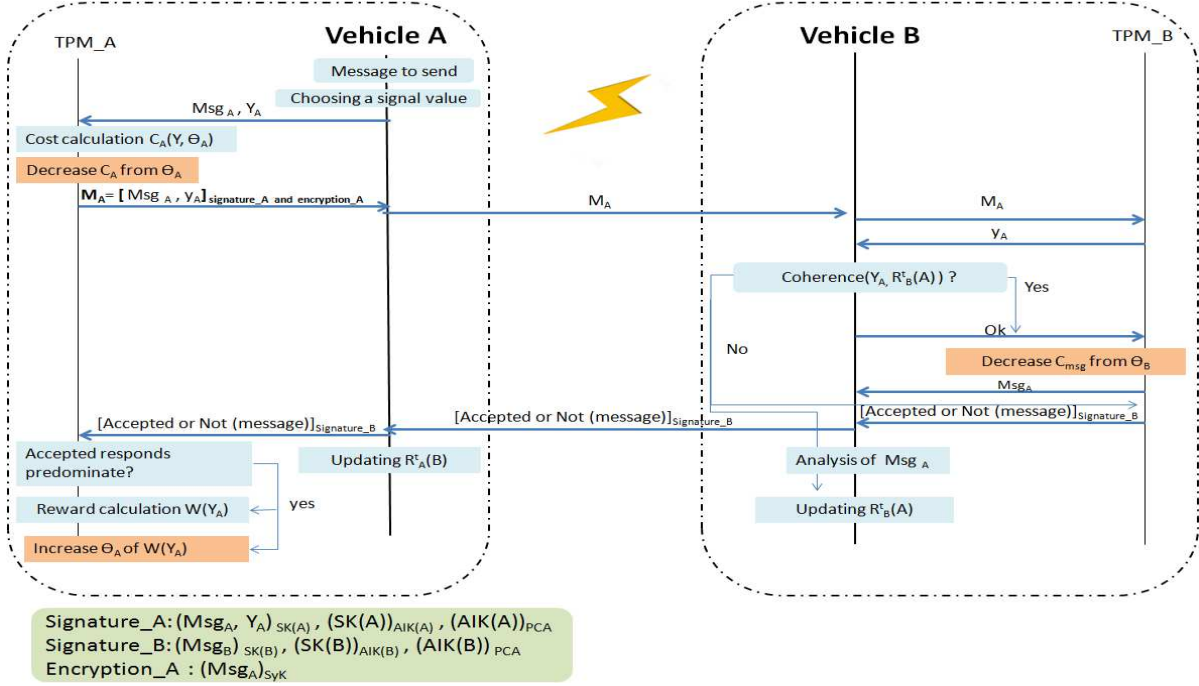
TPM_A

Vehicle A

Message to send

Choosing a signal value

Msg $_A$ , Y$_A$

Cost calculation C$_A$(Y, $\Theta_A$)

Decrease C$_A$ from $\Theta_A$

M$_A$= [ Msg $_A$ , y$_A$]$_{signature\_A\ and\ encryption\_A}$

M$_A$

Vehicle B

TPM_B

M$_A$

y$_A$

Coherence(Y$_A$, R$^t_B$(A)) ?

Yes

Ok

No

Decrease C$_{msg}$ from $\Theta_B$

Msg$_A$

[Accepted or Not (message)]$_{Signature\_B}$

[Accepted or Not (message)]$_{Signature\_B}$

[Accepted or Not (message)]$_{Signature\_B}$

Accepted responds predominate?

Updating R$^t_A$(B)

Analysis of Msg $_A$

yes

Reward calculation W(Y$_A$)

Updating R$^t_B$(A)

Increase $\Theta_A$ of W(Y$_A$)

Signature_A: (Msg$_A$, Y$_A$) $_{SK(A)}$ , (SK(A))$_{AIK(A)}$ , (AIK(A))$_{PCA}$
Signature_B: (Msg$_B$) $_{SK(B)}$ , (SK(B))$_{AIK(B)}$ , (AIK(B)) $_{PCA}$
Encryption_A : (Msg$_A$)$_{SyK}$